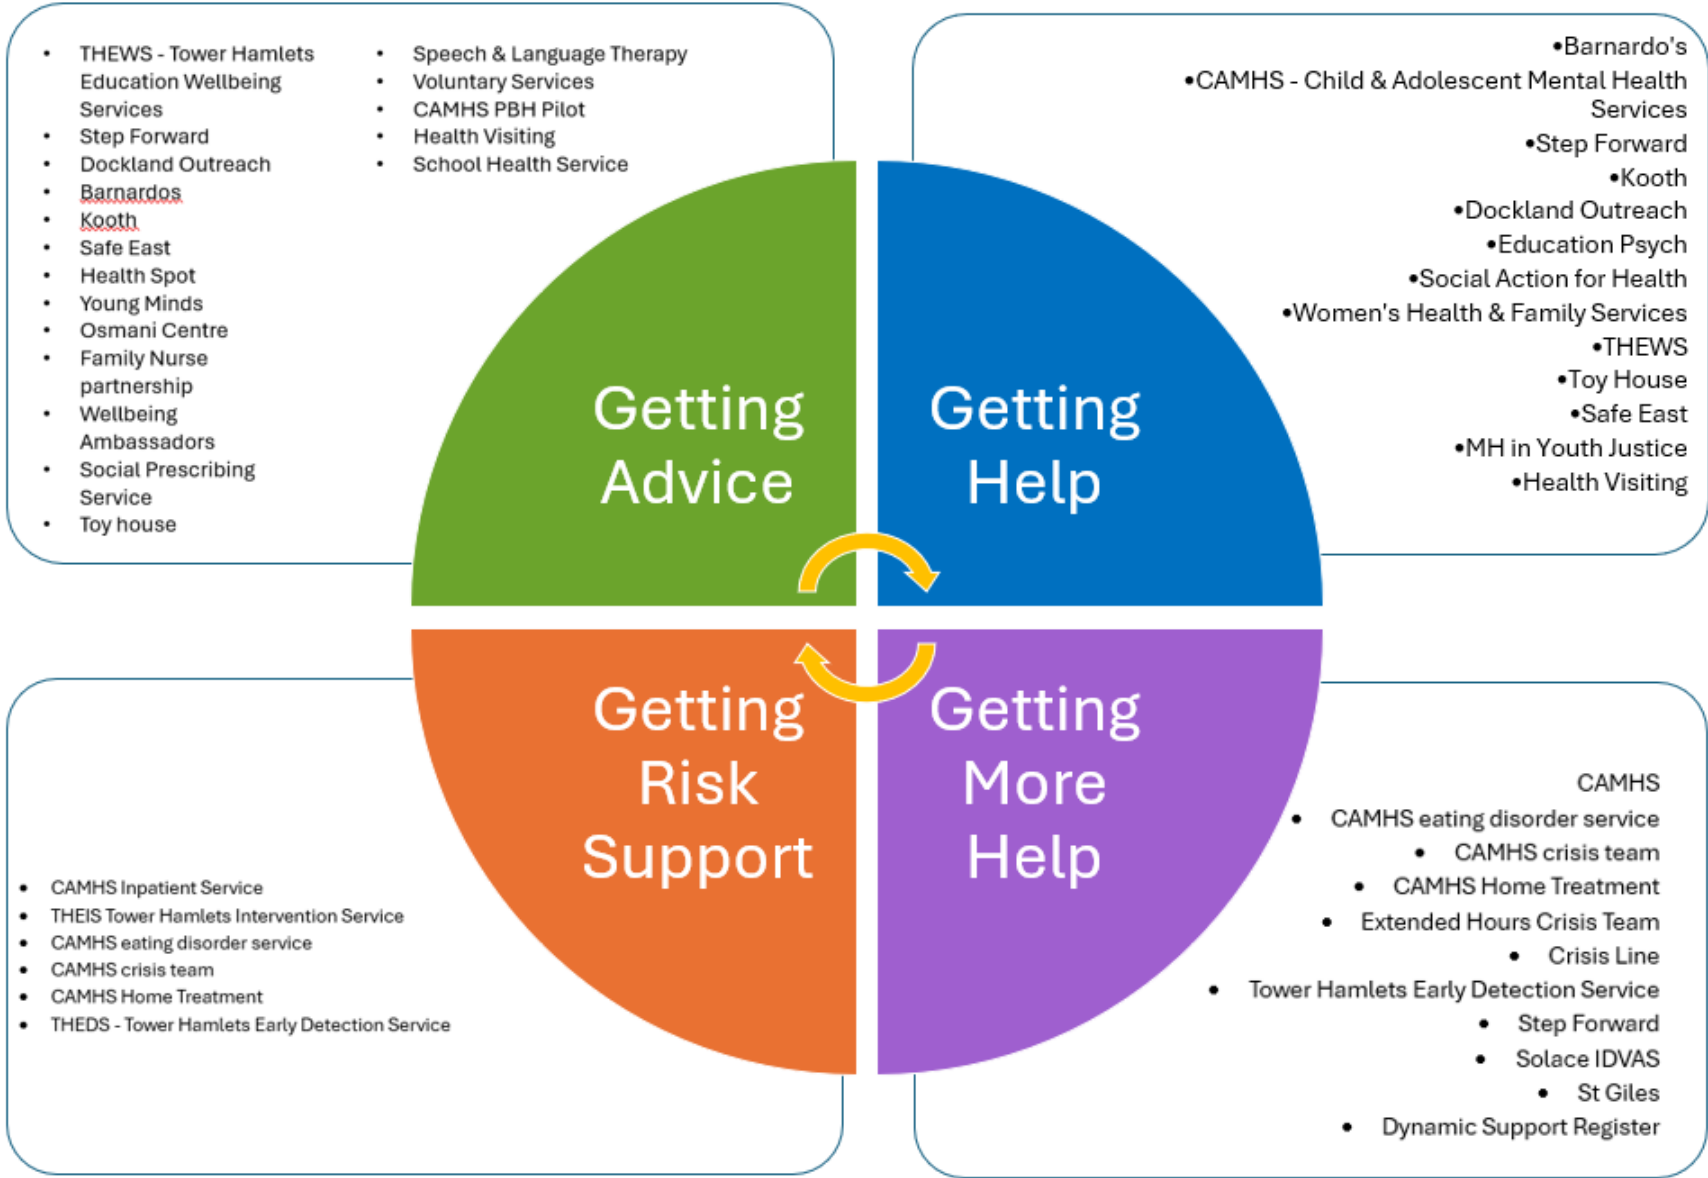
- THEWS - Tower Hamlets Education Wellbeing Services
- Step Forward
- Dockland Outreach
- Barnardos
- Kooth
- Safe East
- Health Spot
- Young Minds
- Osmani Centre
- Family Nurse partnership
- Wellbeing Ambassadors
- Social Prescribing Service
- Toy house

- Speech & Language Therapy
- Voluntary Services
- CAMHS PBH Pilot
- Health Visiting
- School Health Service

•Barnardo's
•CAMHS - Child & Adolescent Mental Health Services
•Step Forward
•Kooth
•Dockland Outreach
•Education Psych
•Social Action for Health
•Women's Health & Family Services
•THEWS
•Toy House
•Safe East
•MH in Youth Justice
•Health Visiting

Getting Advice

Getting Help

Getting Risk Support

Getting More Help

- CAMHS Inpatient Service
- THEIS Tower Hamlets Intervention Service
- CAMHS eating disorder service
- CAMHS crisis team
- CAMHS Home Treatment
- THEDS - Tower Hamlets Early Detection Service

CAMHS
- CAMHS eating disorder service
- CAMHS crisis team
- CAMHS Home Treatment
- Extended Hours Crisis Team
- Crisis Line
- Tower Hamlets Early Detection Service
- Step Forward
- Solace IDVAS
- St Giles
- Dynamic Support Register